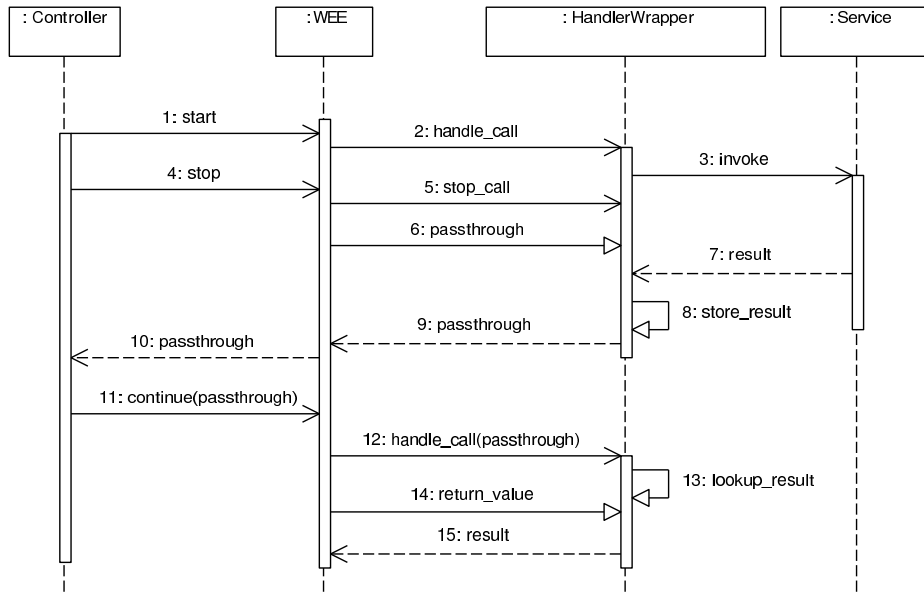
: Controller

: WEE

: HandlerWrapper

: Service

1: start

2: handle_call

3: invoke

4: stop

5: stop_call

6: passthrough

7: result

8: store_result

9: passthrough

10: passthrough

11: continue(passthrough)

12: handle_call(passthrough)

13: lookup_result

14: return_value

15: result